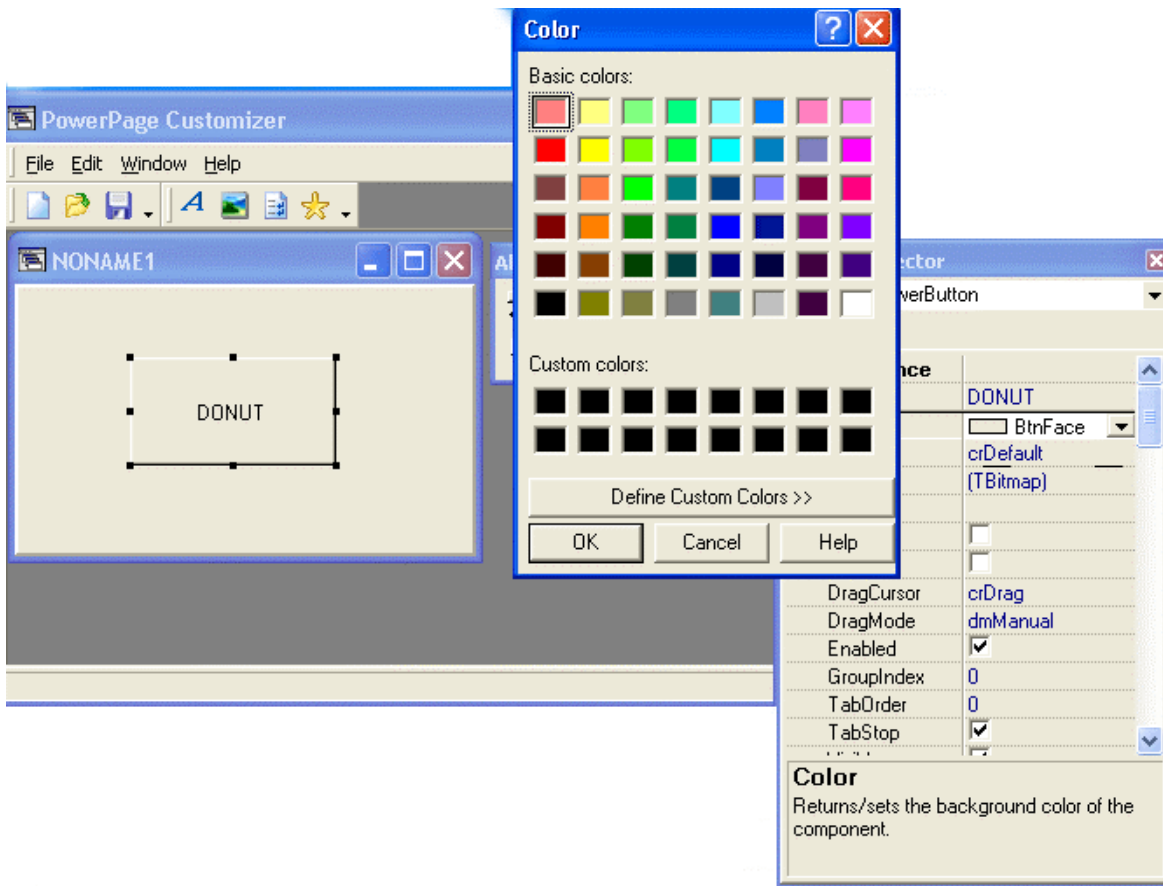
Color

Basic colors:

Custom colors:

Define Custom Colors >>

OK Cancel Help

PowerPage Customizer

File Edit Window Help

NONAME1

DONUT

Al

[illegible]ector

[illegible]werButton

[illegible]nce

| | |
|---|---|
| | DONUT |
| | BtnFace |
| | crDefault |
| | (TBitmap) |
| | |
| | |
| DragCursor | crDrag |
| DragMode | dmManual |
| Enabled | ☑ |
| GroupIndex | 0 |
| TabOrder | 0 |
| TabStop | ☑ |

Color

Returns/sets the background color of the component.